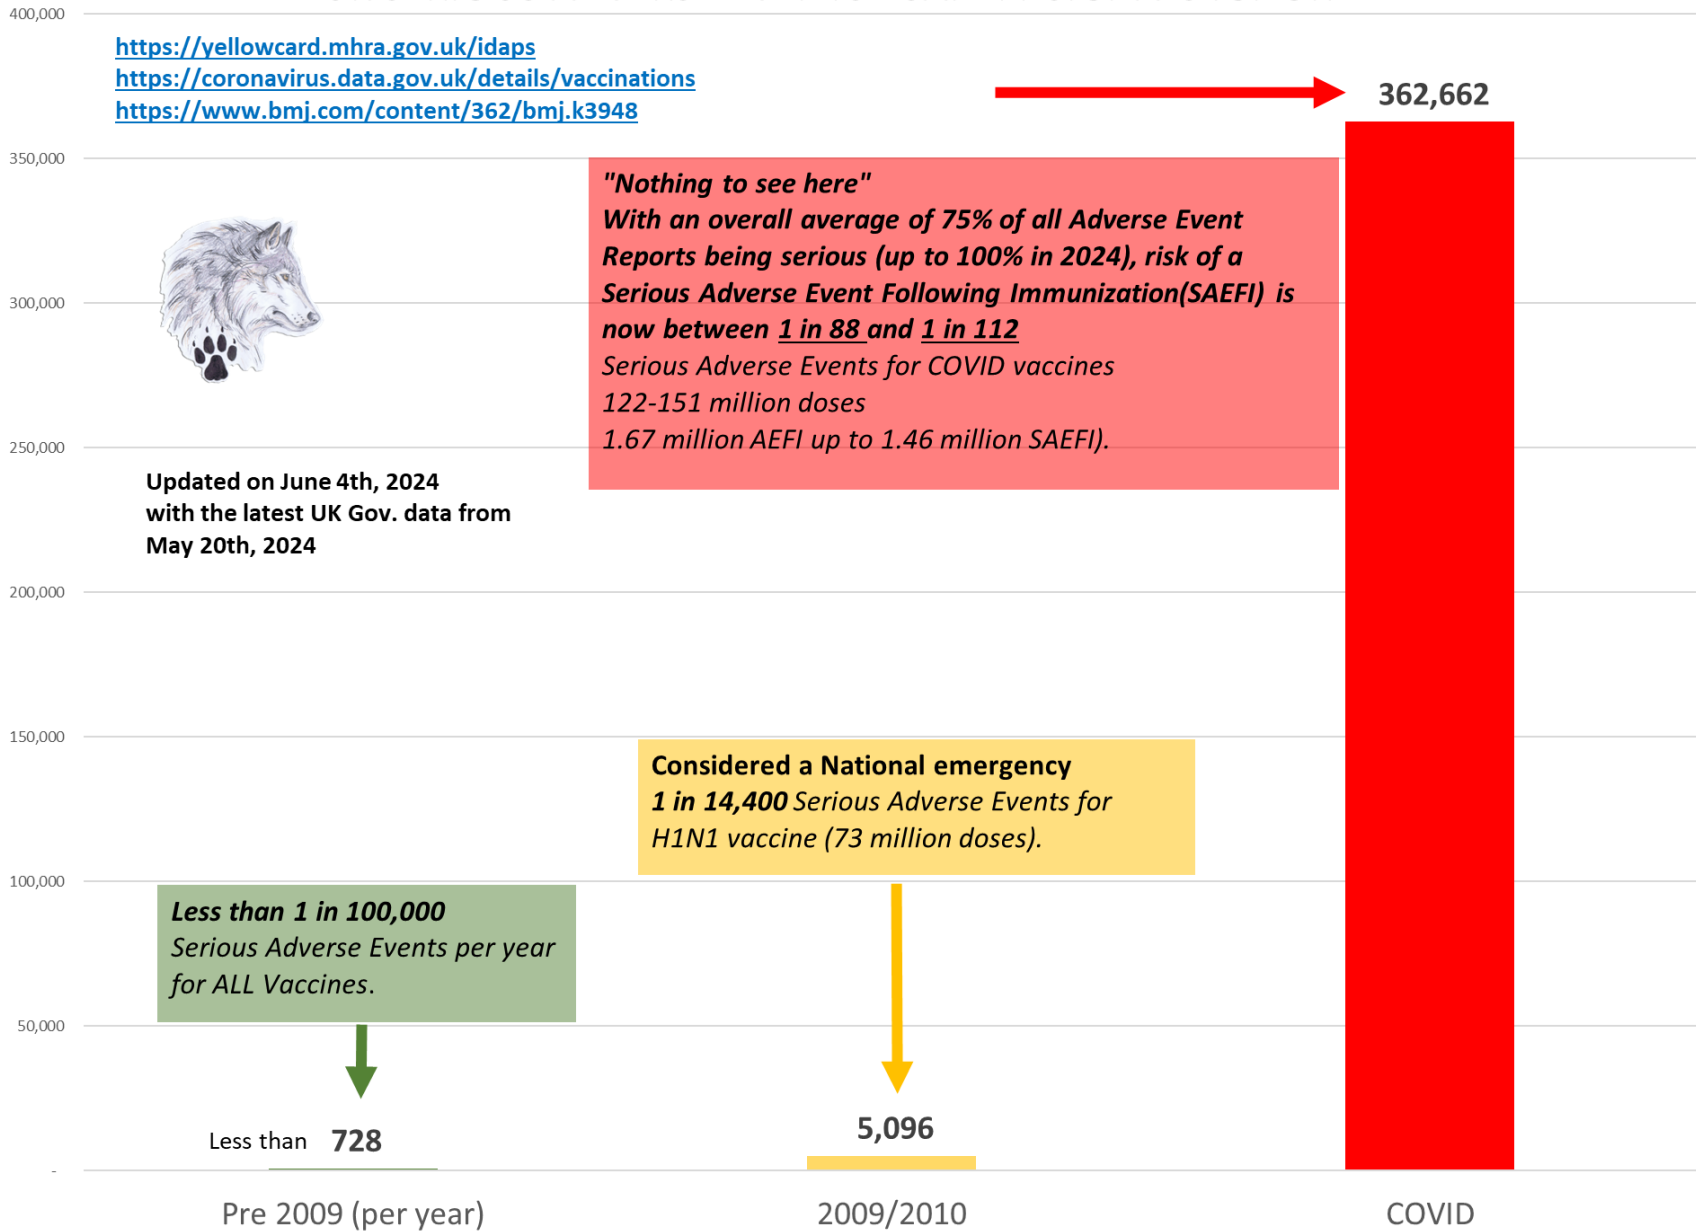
400,000
https://yellowcard.mhra.gov.uk/idaps
https://coronavirus.data.gov.uk/details/vaccinations
https://www.bmj.com/content/362/bmj.k3948

362,662

350,000

"Nothing to see here"
With an overall average of 75% of all Adverse Event Reports being serious (up to 100% in 2024), risk of a Serious Adverse Event Following Immunization(SAEFI) is now between 1 in 88 and 1 in 112
Serious Adverse Events for COVID vaccines
122-151 million doses
1.67 million AEFI up to 1.46 million SAEFI).

300,000

250,000

Updated on June 4th, 2024
with the latest UK Gov. data from
May 20th, 2024

200,000

150,000

Considered a National emergency
1 in 14,400 Serious Adverse Events for H1N1 vaccine (73 million doses).

100,000

Less than 1 in 100,000
Serious Adverse Events per year for ALL Vaccines.

50,000

Less than 728

5,096

-

Pre 2009 (per year)
2009/2010
COVID